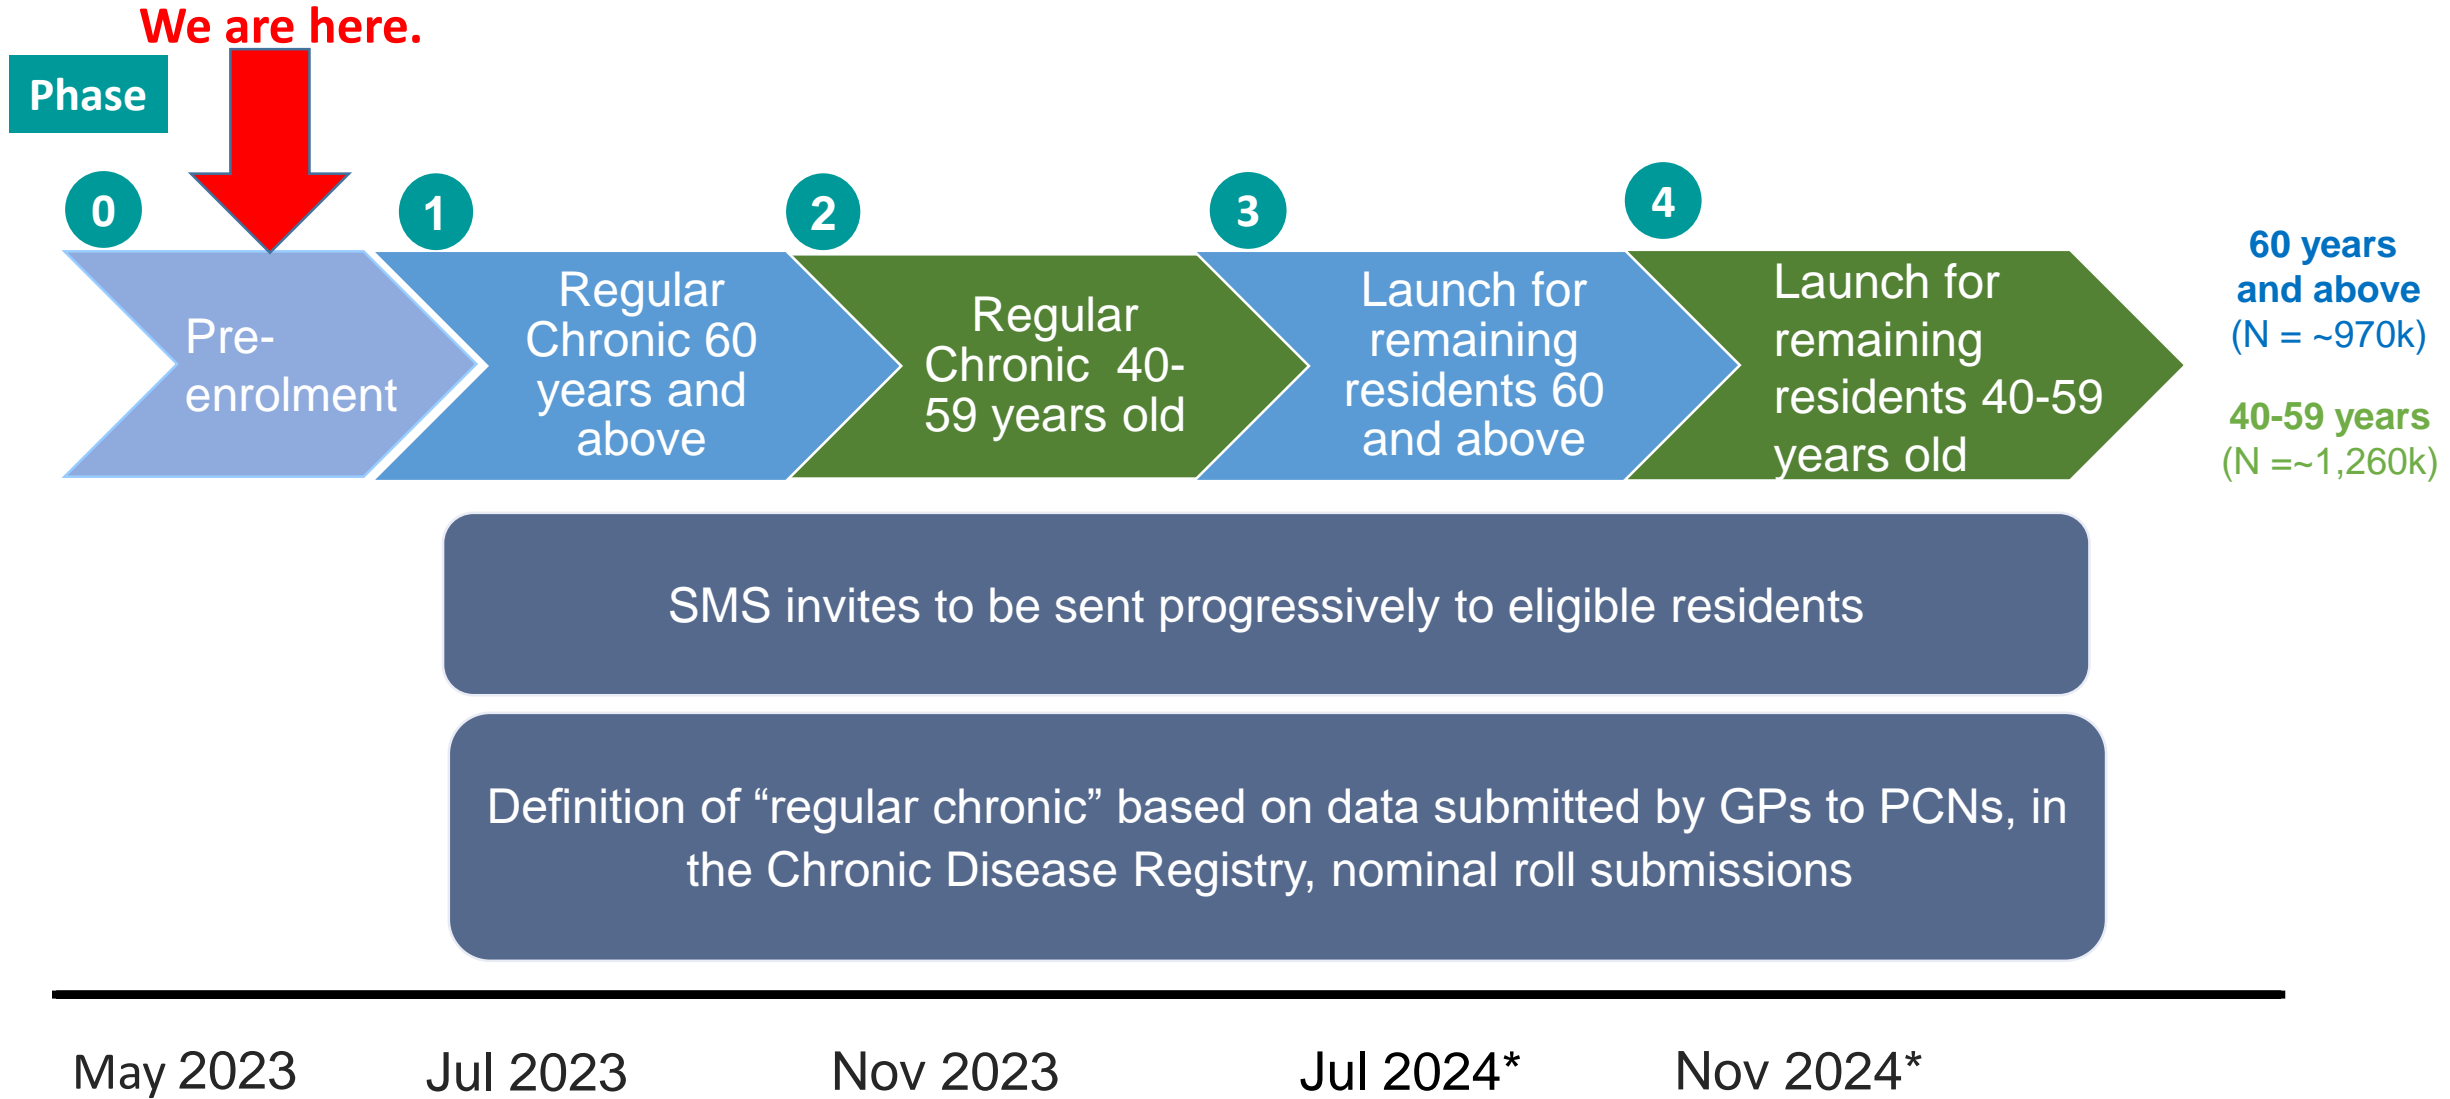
We are here.

Phase

0

Pre-enrolment

1

Regular Chronic 60 years and above

2

Regular Chronic 40-59 years old

3

Launch for remaining residents 60 and above

4

Launch for remaining residents 40-59 years old

60 years and above
(N = ~970k)

40-59 years
(N =~1,260k)

SMS invites to be sent progressively to eligible residents

Definition of “regular chronic” based on data submitted by GPs to PCNs, in the Chronic Disease Registry, nominal roll submissions

May 2023

Jul 2023

Nov 2023

Jul 2024*

Nov 2024*